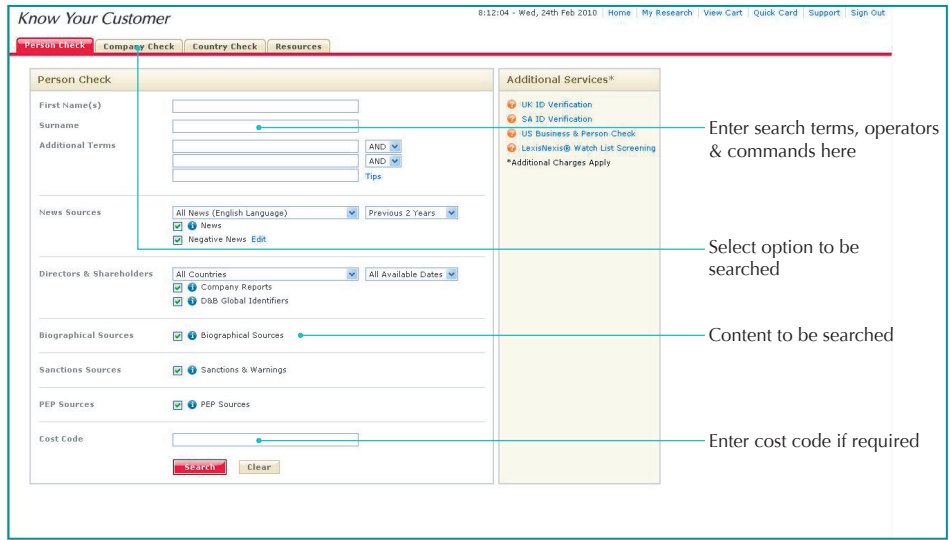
Know Your Customer

8:12:04 - Wed, 24th Feb 2010 | Home | My Research | View Cart | Quick Card | Support | Sign Out

Person Check | Company Check | Country Check | Resources

Person Check

First Name(s)

Surname

Additional Terms

AND

AND

Tips

News Sources

All News (English Language)

Previous 2 Years

News

Negative News Edit

Directors & Shareholders

All Countries

All Available Dates

Company Reports

D&B Global Identifiers

Biographical Sources

Biographical Sources

Sanctions Sources

Sanctions & Warnings

PEP Sources

PEP Sources

Cost Code

Search

Clear

Additional Services*

UK ID Verification

SA ID Verification

US Business & Person Check

LexisNexis® Watch List Screening

*Additional Charges Apply

Enter search terms, operators & commands here

Select option to be searched

Content to be searched

Enter cost code if required